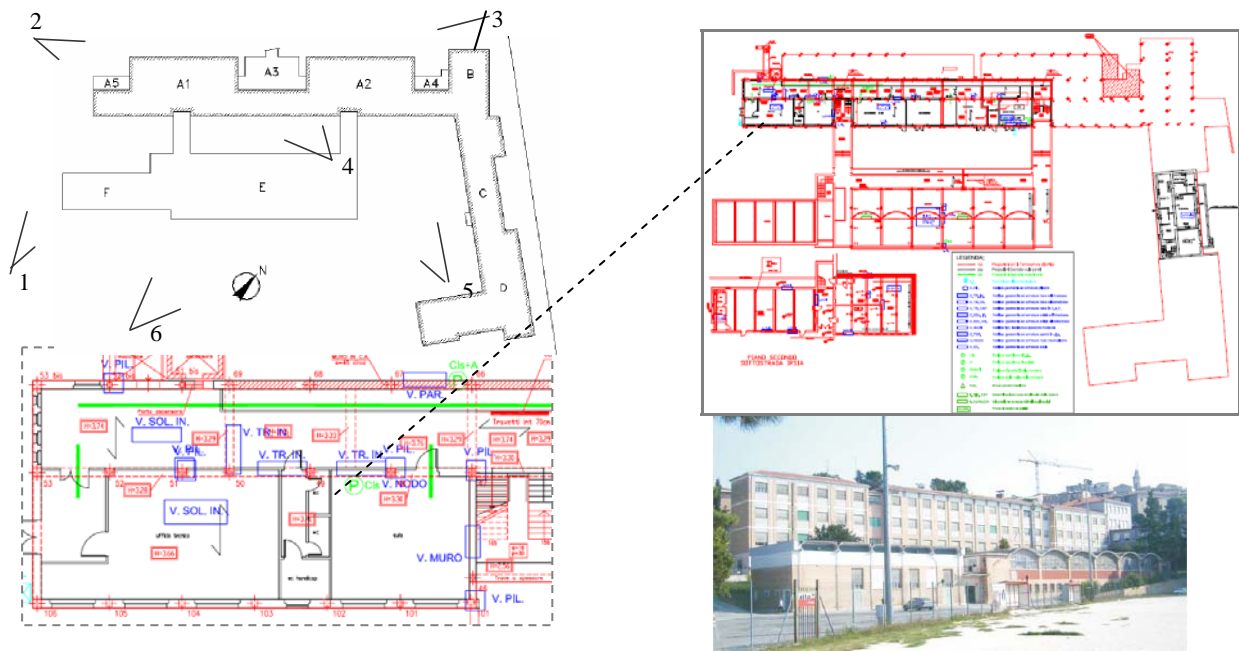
2
3
A5
A1
A3
A2
A4
B
4
F
E
C
1
N
5
D
6

V. PIL.
MURO IN C.A.
Cls+A
V. PAR.
H=3,74
V. SOL. IN.
H=3,79
V. TR. IN.
H=3,33
H=3,79
H=3,74
H=3,74
Travetti int. 70cm
V. PIL.
V. TR. IN.
V. TR. IN.
V. PIL.
V. PIL.
H=3,28
Cls
V. NODO
H=3,36
V. SOL. IN.
H=3,66
V. MURO
V. PIL.
53
52
51
50
69
68
106
105
104
103
102
101

LEGENDA
PIANO SECONDO
SOTTOSTRADA SPISA